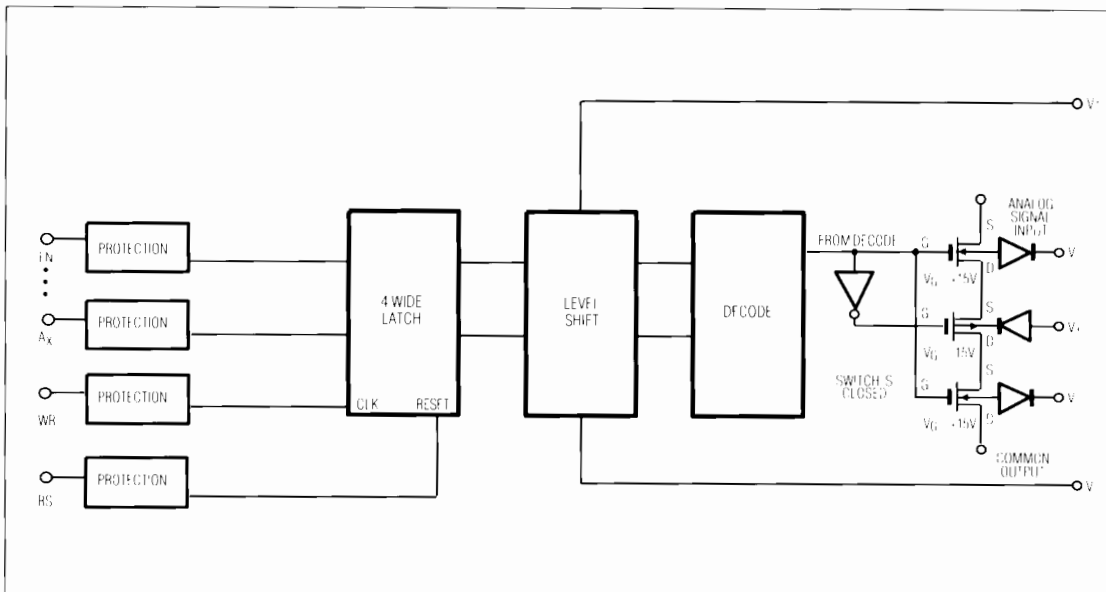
V+

EN

PROTECTION

$A_X$

PROTECTION

WR

PROTECTION

RS

PROTECTION

4 WIDE LATCH

CLK

RESET

LEVEL SHIFT

DECODE

FROM DECODE

SWITCH IS CLOSED

S

G

$V_G$

+15V

D

ANALOG SIGNAL INPUT

V

G

S

$V_G$

15V

D

V

G

S

$V_G$

+15V

D

V

COMMON OUTPUT

V